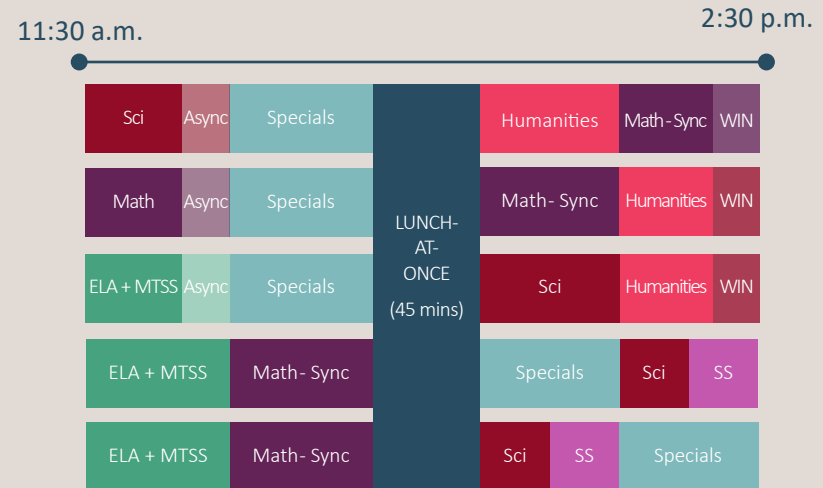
11:30 a.m.

2:30 p.m.

| | | | | | | |
|---|---|---|---|---|---|---|
| Sci | Async | Specials | LUNCH-AT-ONCE (45 mins) | Humanities | Math-Sync | WIN |
| Math | Async | Specials | | Math- Sync | Humanities | WIN |
| ELA + MTSS | Async | Specials | | Sci | Humanities | WIN |
| ELA + MTSS | Math- Sync | | | Specials | Sci | SS |
| ELA + MTSS | Math- Sync | | | Sci | SS | Specials |